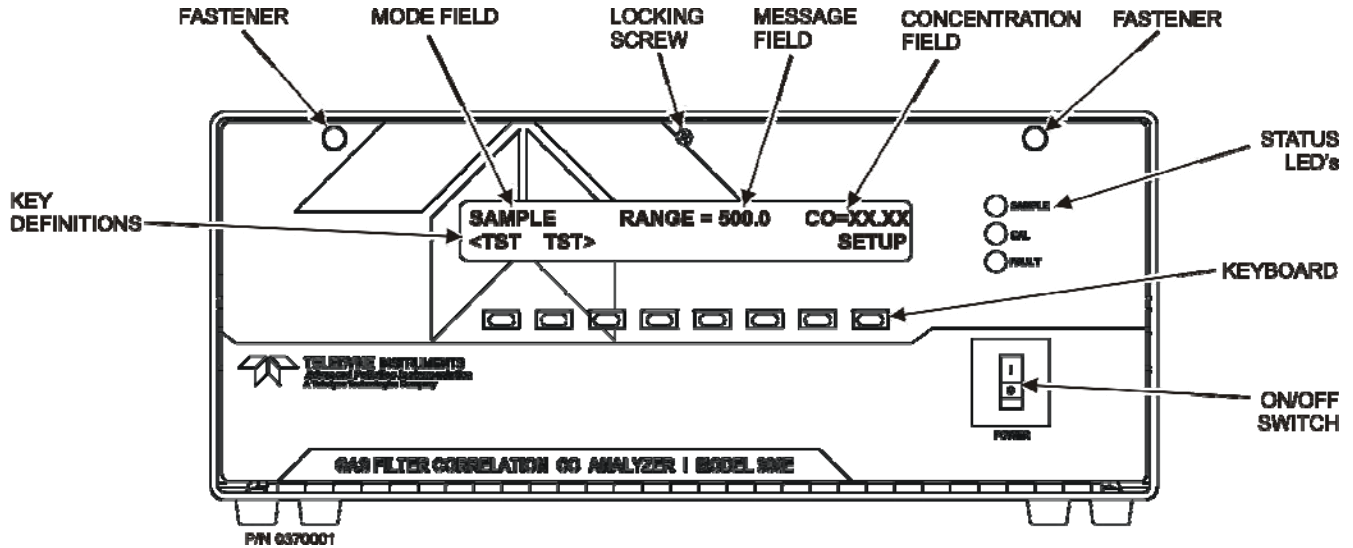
FASTENER

MODE FIELD

LOCKING SCREW

MESSAGE FIELD

CONCENTRATION FIELD

FASTENER

STATUS LED's

KEY DEFINITIONS

SAMPLE RANGE = 500.0 CO=XX.XX
<TST TST> SETUP

SAMPLE
CAL
FAULT

KEYBOARD

TELEDYNE INSTRUMENTS
Advanced Pollution Instrumentation
A Teledyne Technologies Company

ON/OFF SWITCH

POWER

GAS FILTER CORRELATION CO ANALYZER | MODEL 300E

P/N 0370001